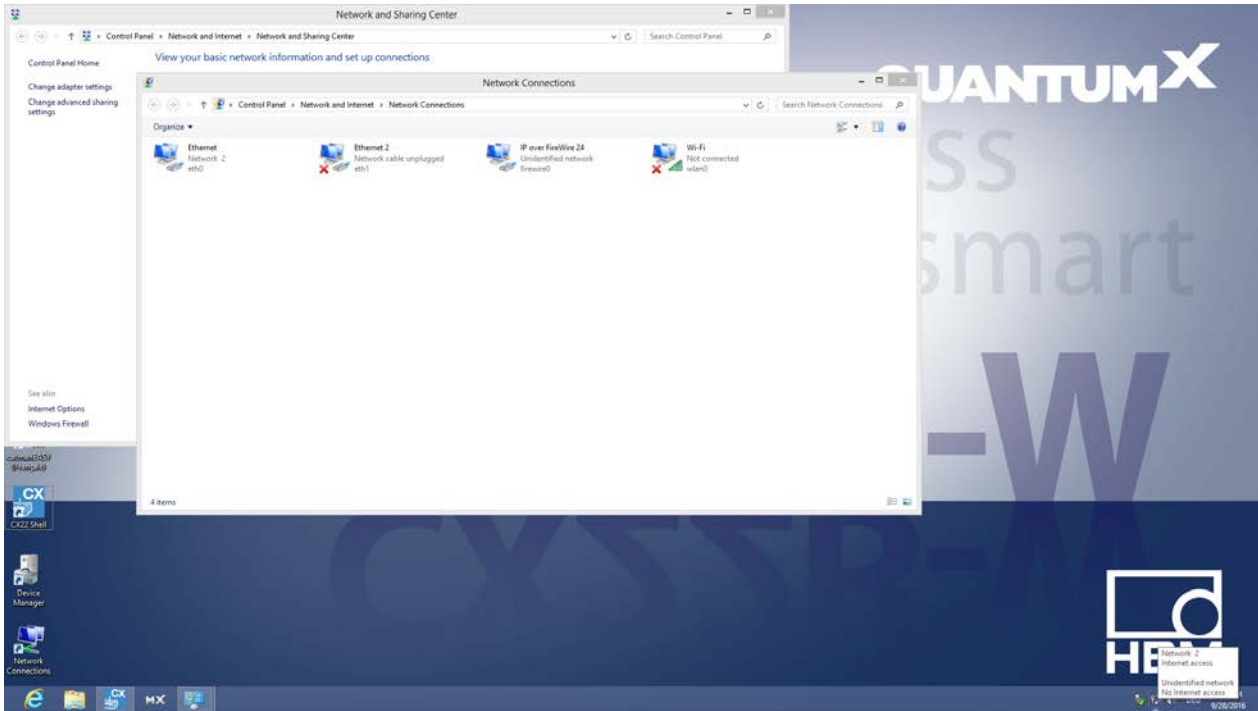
Network and Sharing Center

Control Panel › Network and Internet › Network and Sharing Center

Search Control Panel

Control Panel Home

Change adapter settings

Change advanced sharing settings

View your basic network information and set up connections

Network Connections

Control Panel › Network and Internet › Network Connections

Search Network Connections

Organize ▾

Ethernet
Network 2
eth0

Ethernet 2
Network cable unplugged
eth1

IP over FireWire 24
Unidentified network
firewire0

Wi-Fi
Not connected
wlan0

4 items

See also

Internet Options

Windows Firewall

QUANTUMX

SS

smart

-W

CX22B-W

catmanEASY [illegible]

CX

CX22 Shell

Device Manager

Network Connections

HBM

Network 2
Internet access

Unidentified network
No Internet access

9/28/2016

CX

MX